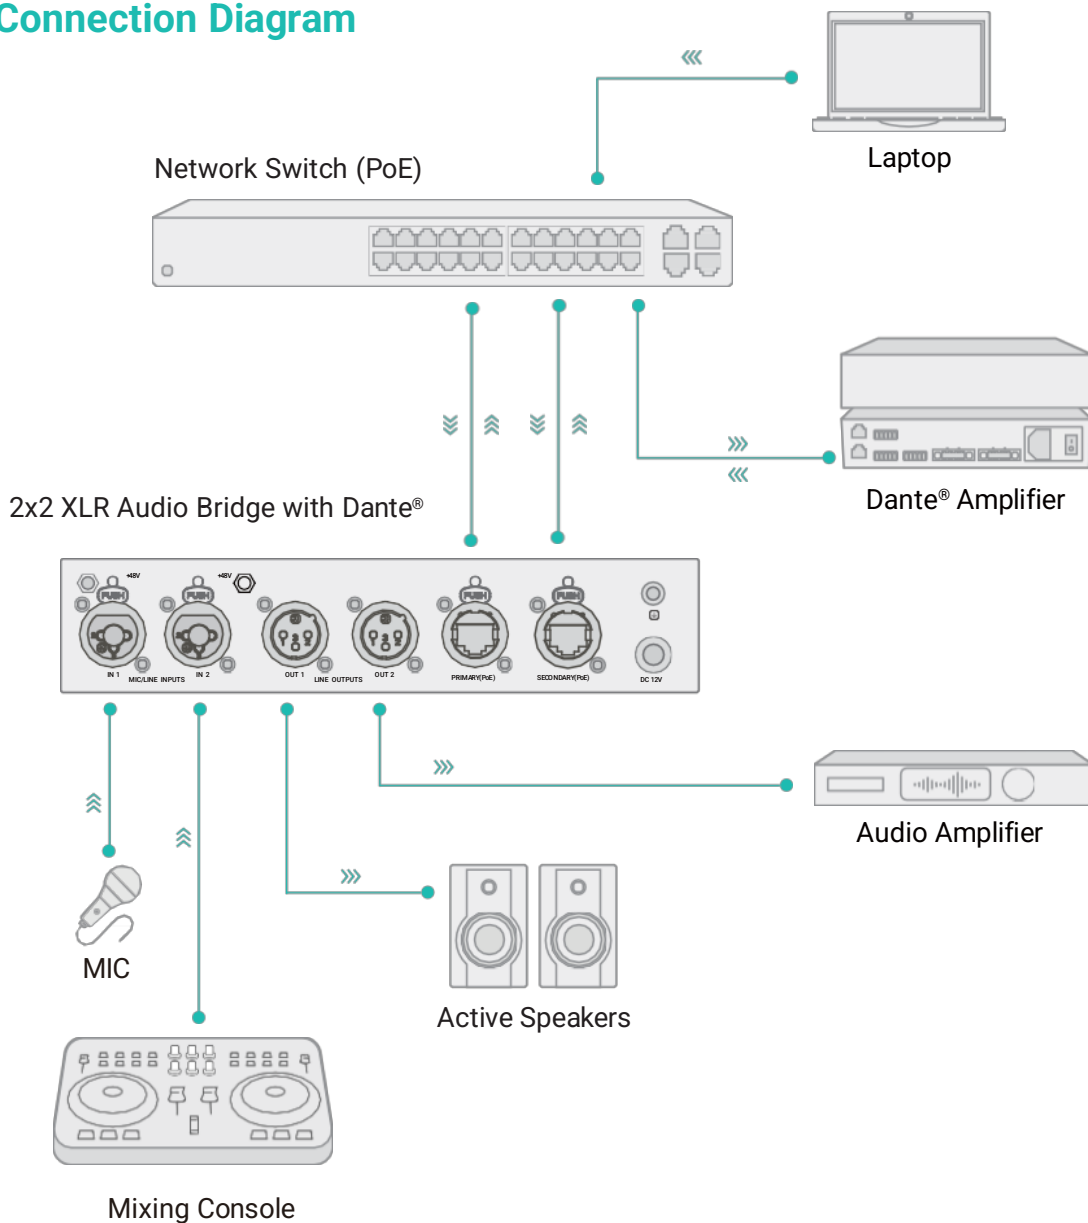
Connection Diagram

Network Switch (PoE)

Laptop

Dante® Amplifier

2x2 XLR Audio Bridge with Dante®

+48V PUSH +48V PUSH PUSH PUSH

IN 1 MIC/LINE INPUTS IN 2 OUT 1 LINE OUTPUTS OUT 2 PRIMARY(PoE) SECONDARY(PoE) DC 12V

Audio Amplifier

MIC

Active Speakers

Mixing Console